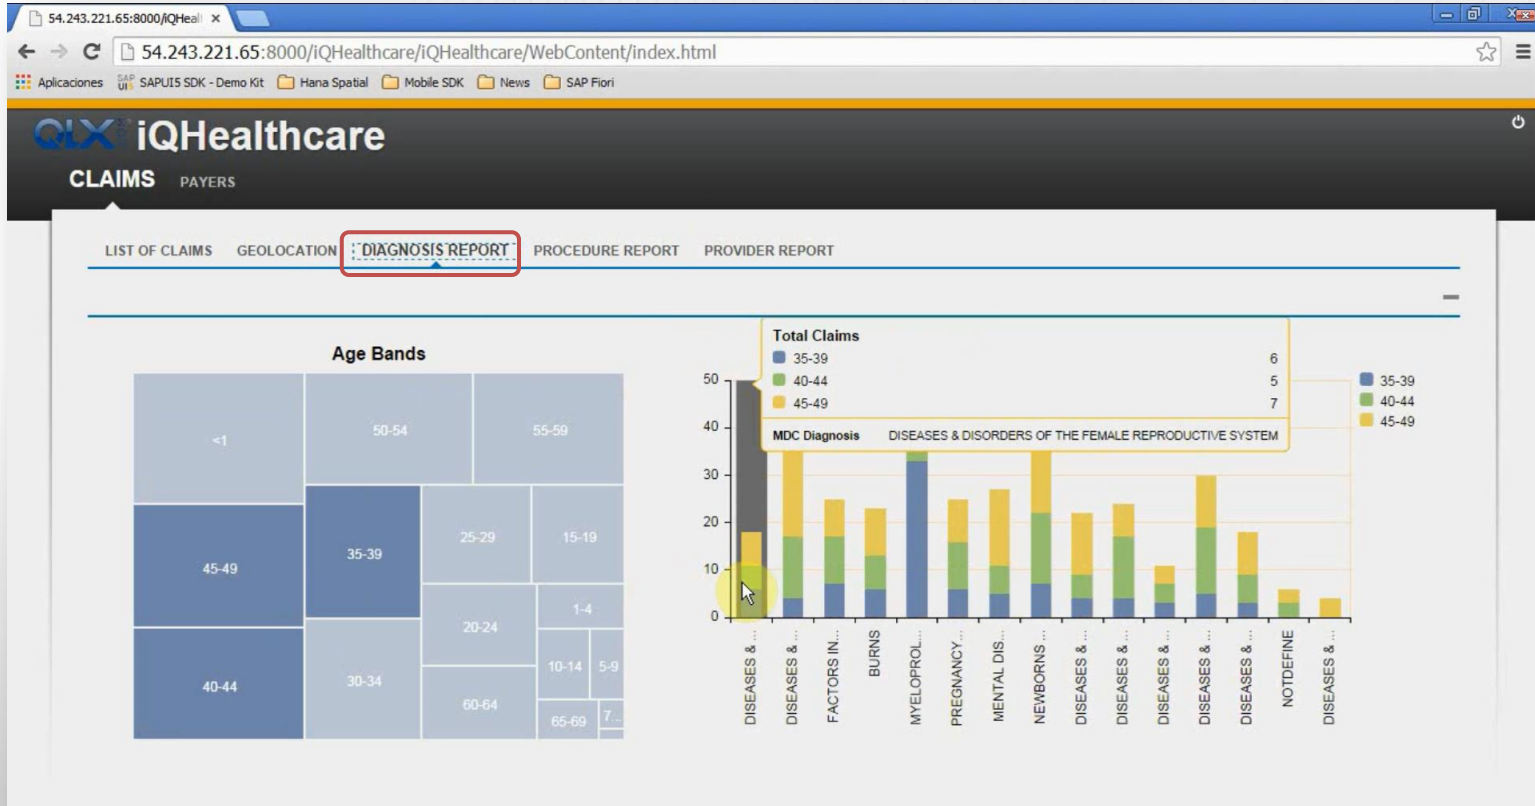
54.243.221.65:8000/iQHeal ×

54.243.221.65:8000/iQHealthcare/iQHealthcare/WebContent/index.html

Aplicaciones SAPUI5 SDK - Demo Kit Hana Spatial Mobile SDK News SAP Fiori

QLX iQHealthcare

CLAIMS PAYERS

LIST OF CLAIMS GEOLOCATION DIAGNOSIS REPORT PROCEDURE REPORT PROVIDER REPORT

Age Bands

<1 50-54 55-59 45-49 35-39 25-29 15-19 1-4 20-24 40-44 30-34 10-14 5-9 60-64 65-69 7...

Total Claims
35-39 6
40-44 5
45-49 7
MDC Diagnosis DISEASES & DISORDERS OF THE FEMALE REPRODUCTIVE SYSTEM

50
40
30
20
10
0

35-39
40-44
45-49

DISEASES & ...
DISEASES & ...
FACTORS IN...
BURNS
MYELOPROL...
PREGNANCY ...
MENTAL DIS...
NEWBORNS ...
DISEASES & ...
DISEASES & ...
DISEASES & ...
DISEASES & ...
DISEASES & ...
NOTDEFINE
DISEASES & ...